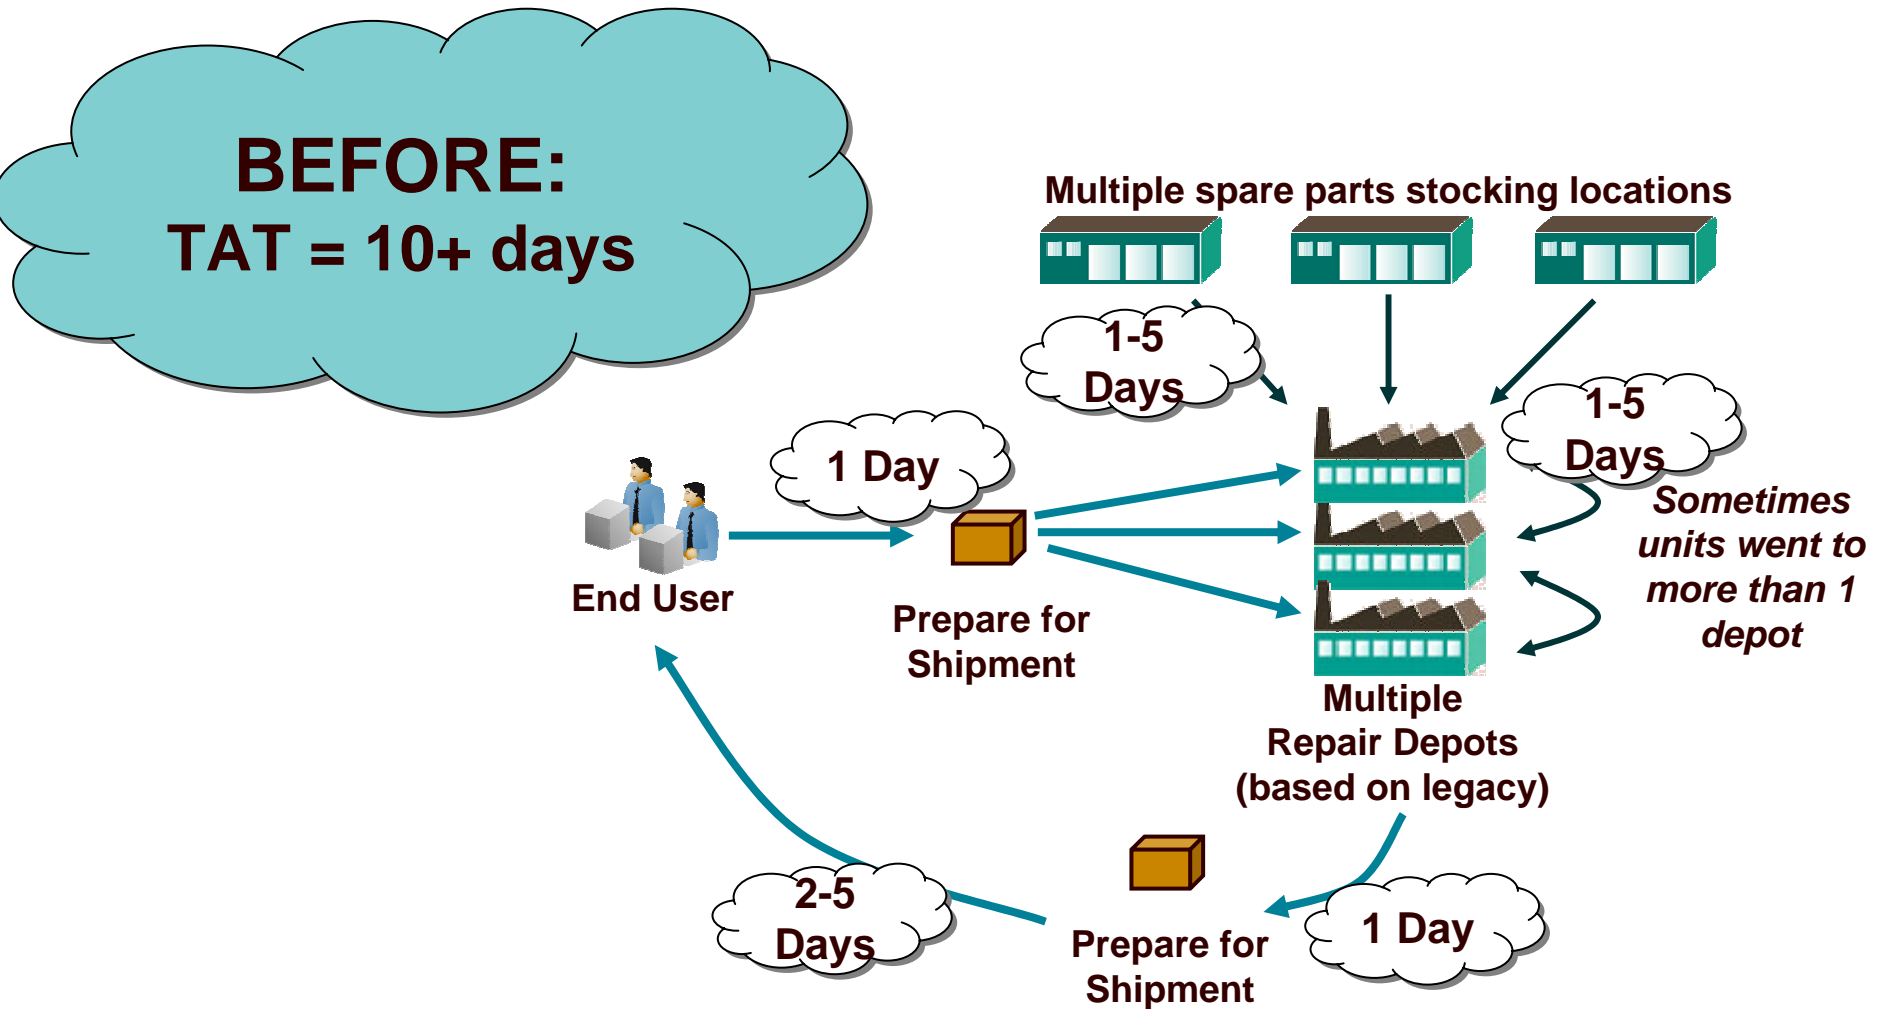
BEFORE:
TAT = 10+ days

Multiple spare parts stocking locations

1-5 Days

1-5 Days

1 Day

End User

Prepare for Shipment

Sometimes units went to more than 1 depot

Multiple Repair Depots (based on legacy)

2-5 Days

Prepare for Shipment

1 Day